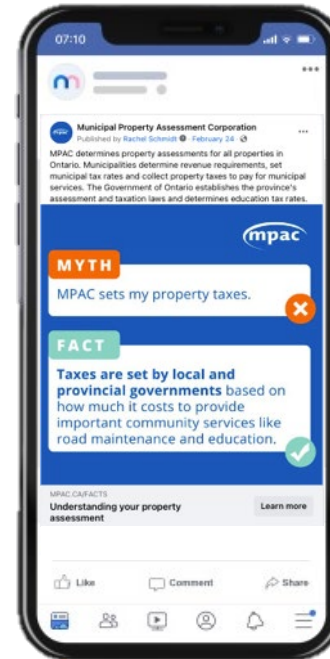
07:10

Municipal Property Assessment Corporation
Published by Rachel Schmidt · February 24 ·

MPAC determines property assessments for all properties in Ontario. Municipalities determine revenue requirements, set municipal tax rates and collect property taxes to pay for municipal services. The Government of Ontario establishes the province's assessment and taxation laws and determines education tax rates.

mpac

MYTH

MPAC sets my property taxes.

FACT

Taxes are set by local and provincial governments based on how much it costs to provide important community services like road maintenance and education.

MPAC.CA/FACTS
Understanding your property assessment

Learn more

Like

Comment

Share